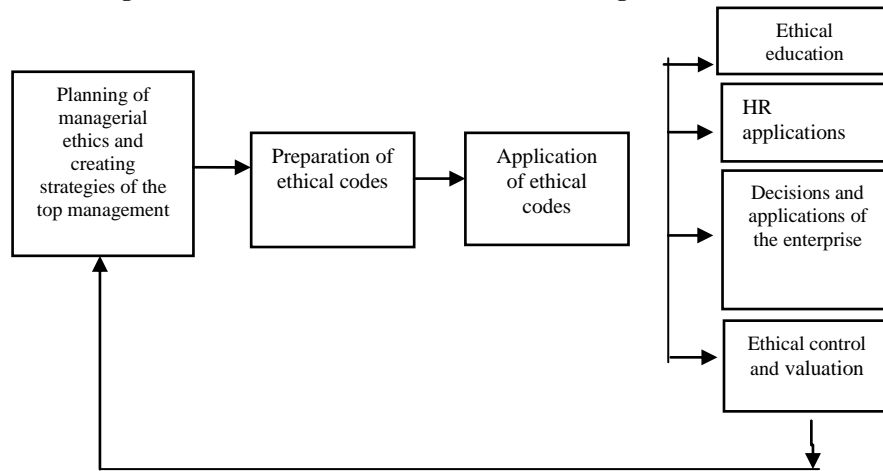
Planning of managerial ethics and creating strategies of the top management

Preparation of ethical codes

Application of ethical codes

Ethical education

HR applications

Decisions and applications of the enterprise

Ethical control and valuation